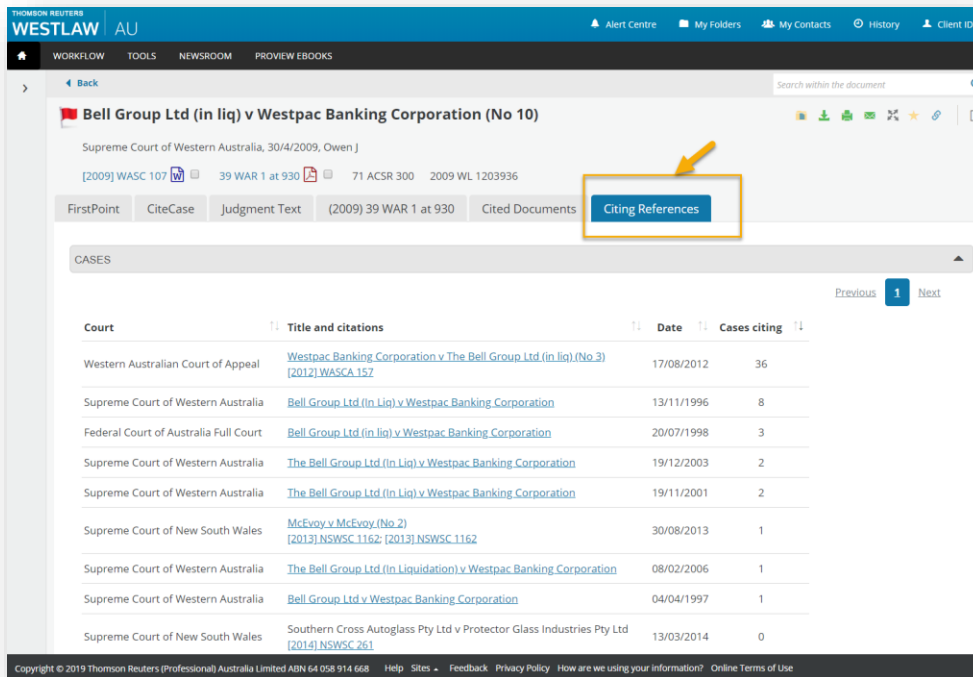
THOMSON REUTERS
WESTLAW AU

Alert Centre My Folders My Contacts History Client ID

WORKFLOW TOOLS NEWSROOM PROVIEW EBOOKS

Back

Search within the document

Bell Group Ltd (in liq) v Westpac Banking Corporation (No 10)

Supreme Court of Western Australia, 30/4/2009, Owen J

[2009] WASC 107 39 WAR 1 at 930 71 ACSR 300 2009 WL 1203936

FirstPoint CiteCase Judgment Text (2009) 39 WAR 1 at 930 Cited Documents Citing References

CASES

Previous 1 Next

| Court | Title and citations | Date | Cases citing |
|---|---|---|---|
| Western Australian Court of Appeal | Westpac Banking Corporation v The Bell Group Ltd (in liq) (No 3) [2012] WASCA 157 | 17/08/2012 | 36 |
| Supreme Court of Western Australia | Bell Group Ltd (In Liq) v Westpac Banking Corporation | 13/11/1996 | 8 |
| Federal Court of Australia Full Court | Bell Group Ltd (in liq) v Westpac Banking Corporation | 20/07/1998 | 3 |
| Supreme Court of Western Australia | The Bell Group Ltd (In Liq) v Westpac Banking Corporation | 19/12/2003 | 2 |
| Supreme Court of Western Australia | The Bell Group Ltd (In Liq) v Westpac Banking Corporation | 19/11/2001 | 2 |
| Supreme Court of New South Wales | McEvoy v McEvoy (No 2) [2013] NSWSC 1162; [2013] NSWSC 1162 | 30/08/2013 | 1 |
| Supreme Court of Western Australia | The Bell Group Ltd (In Liquidation) v Westpac Banking Corporation | 08/02/2006 | 1 |
| Supreme Court of Western Australia | Bell Group Ltd v Westpac Banking Corporation | 04/04/1997 | 1 |
| Supreme Court of New South Wales | Southern Cross Autoglass Pty Ltd v Protector Glass Industries Pty Ltd [2014] NSWSC 261 | 13/03/2014 | 0 |

Copyright © 2019 Thomson Reuters (Professional) Australia Limited ABN 64 058 914 668 Help Sites Feedback Privacy Policy How are we using your information? Online Terms of Use